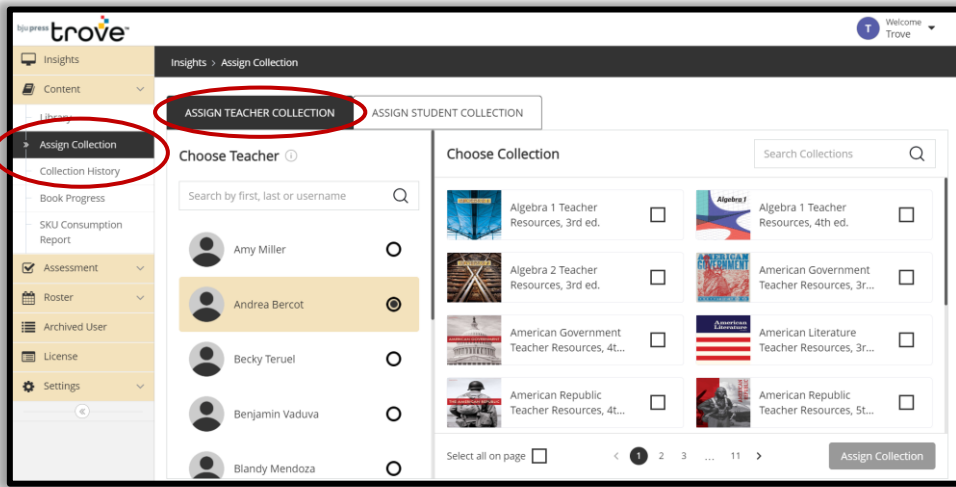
bju press trove

T Welcome Trove

Insights

Content

Library

Assign Collection

Collection History

Book Progress

SKU Consumption Report

Assessment

Roster

Archived User

License

Settings

Insights > Assign Collection

ASSIGN TEACHER COLLECTION

ASSIGN STUDENT COLLECTION

Choose Teacher

Search by first, last or username

Amy Miller

Andrea Bercot

Becky Teruel

Benjamin Vaduva

Blandy Mendoza

Choose Collection

Search Collections

Algebra 1 Teacher Resources, 3rd ed.

Algebra 1 Teacher Resources, 4th ed.

Algebra 2 Teacher Resources, 3rd ed.

American Government Teacher Resources, 3r...

American Government Teacher Resources, 4t...

American Literature Teacher Resources, 3r...

American Republic Teacher Resources, 4t...

American Republic Teacher Resources, 5t...

Select all on page

< 1 2 3 ... 11 >

Assign Collection